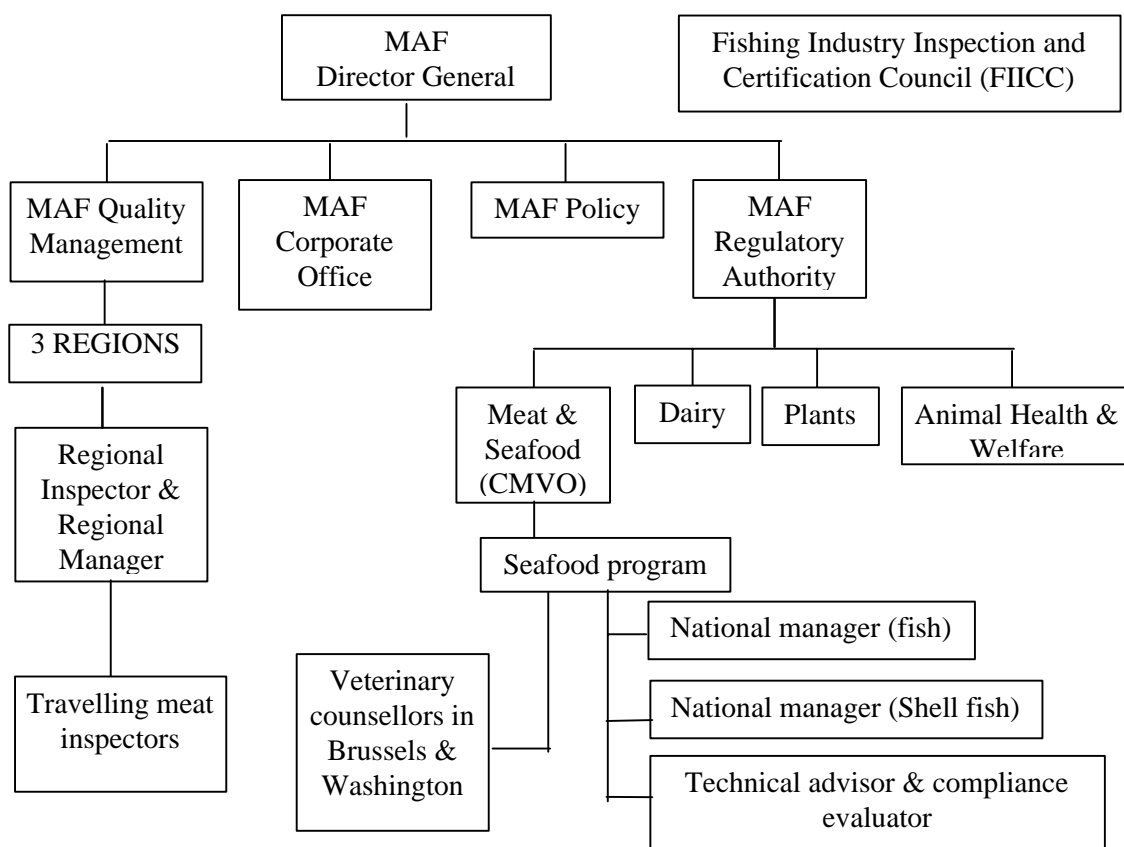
MAF Director General

Fishing Industry Inspection and Certification Council (FIICC)

MAF Quality Management

MAF Corporate Office

MAF Policy

MAF Regulatory Authority

3 REGIONS

Regional Inspector & Regional Manager

Travelling meat inspectors

Meat & Seafood (CMVO)

Dairy

Plants

Animal Health & Welfare

Seafood program

Veterinary counsellors in Brussels & Washington

National manager (fish)

National manager (Shell fish)

Technical advisor & compliance evaluator